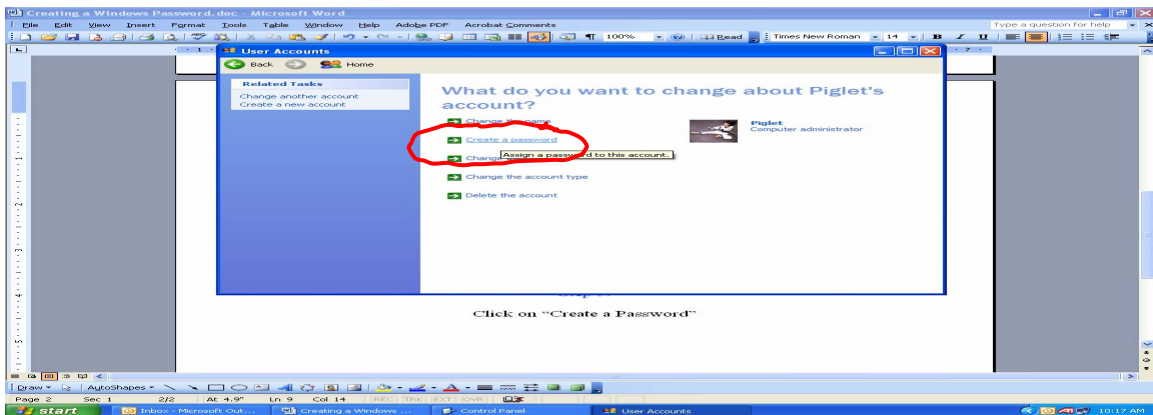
Creating a Windows Password.doc - Microsoft Word

File Edit View Insert Format Tools Table Window Help Adobe PDF Acrobat Comments

Type a question for help

100% Read Times New Roman 14 B I U

User Accounts

Back Home

Related Tasks
Change another account
Create a new account

What do you want to change about Piglet's account?

Change the name
Create a password
Change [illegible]
Assign a password to this account.
Change the account type
Delete the account

Piglet
Computer administrator

Step 7

Click on "Create a Password"

Draw AutoShapes

Page 2 Sec 1 2/2 At 4.9" Ln 9 Col 14 REC TRK EXT OVR

start Inbox - Microsoft Out... Creating a Windows ... Control Panel User Accounts 10:17 AM